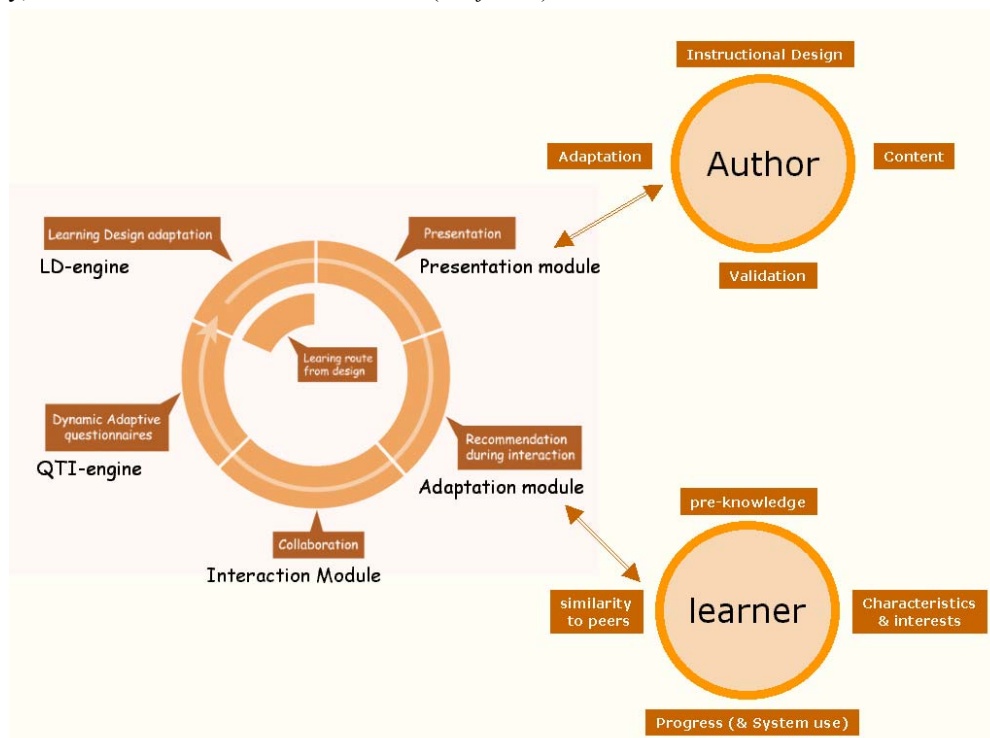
Instructional Design

Adaptation

Author

Content

Validation

Learning Design adaptation

LD-engine

Presentation

Presentation module

Learing route from design

Dynamic Adaptive questionnaires

QTI-engine

Recommendation during interaction

Adaptation module

Collaboration

Interaction Module

pre-knowledge

similarity to peers

learner

Characteristics & interests

Progress (& System use)